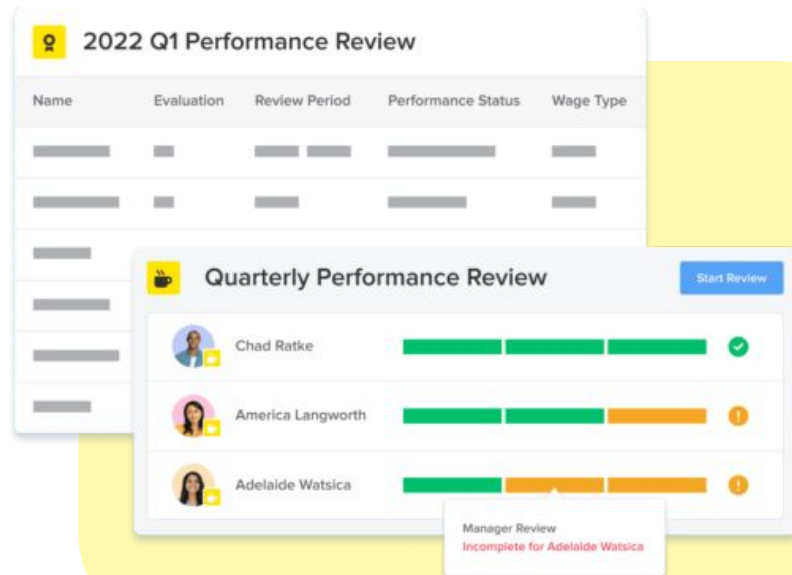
2022 Q1 Performance Review

| Name | Evaluation | Review Period | Performance Status | Wage Type |
|---|---|---|---|---|

Quarterly Performance Review

Start Review

Chad Ratke

America Langworth

Adelaide Watsica

Manager Review
Incomplete for Adelaide Watsica